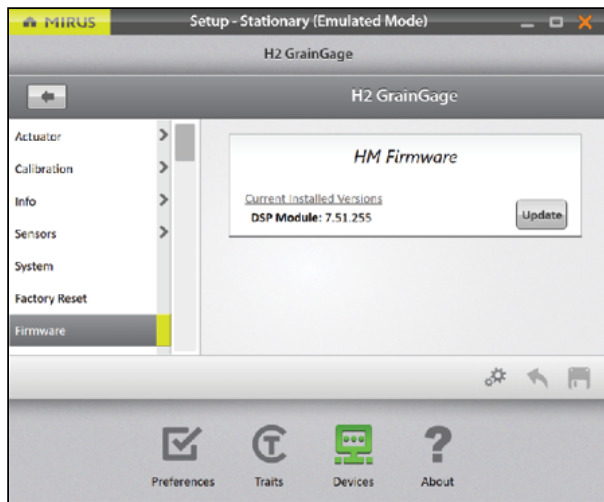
MIRUS

Setup - Stationary (Emulated Mode)

H2 GrainGage

H2 GrainGage

Actuator

Calibration

Info

Sensors

System

Factory Reset

Firmware

HM Firmware

Current Installed Versions

DSP Module: 7.51.255

Update

Preferences

Traits

Devices

About